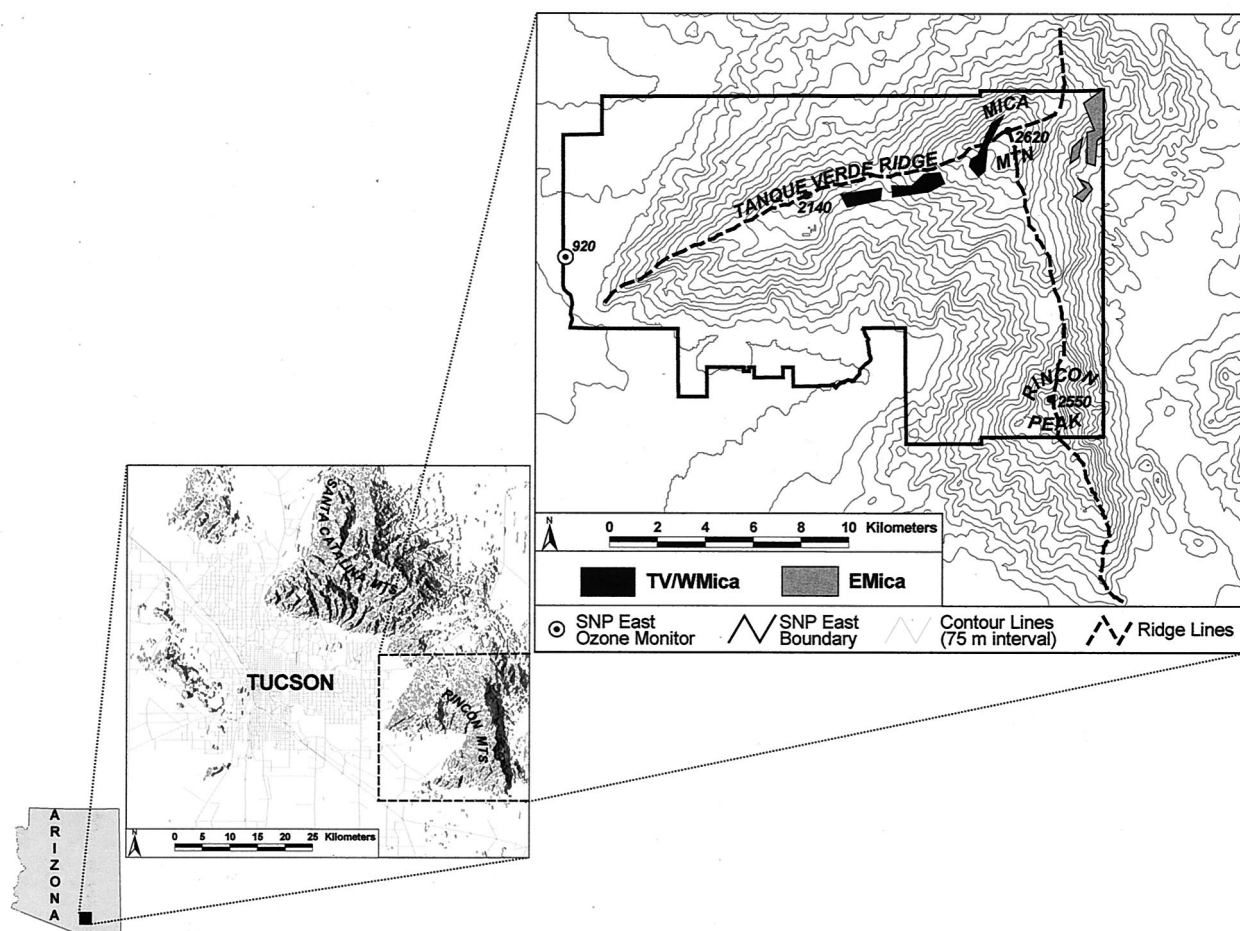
MICA
2620
MTN
TANQUE VERDE RIDGE
2140
920
RINCON
2550
PEAK
N
0 2 4 6 8 10 Kilometers
TV/WMica
EMica
SNP East Ozone Monitor
SNP East Boundary
Contour Lines (75 m interval)
Ridge Lines
SANTA CATALINA MTS
TUCSON
RINCON MTS
N
0 5 10 15 20 25 Kilometers
ARIZONA